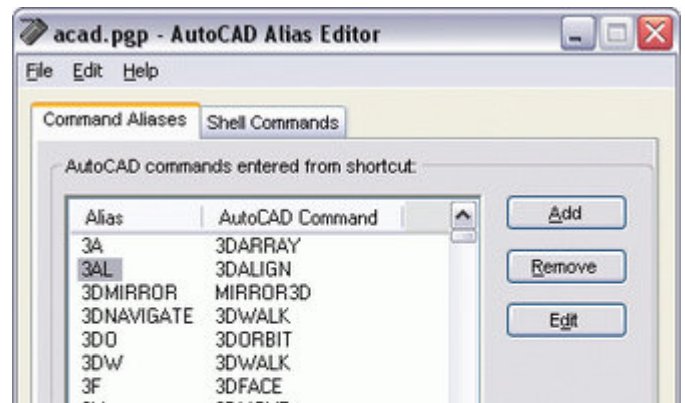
acad.pgp - AutoCAD Alias Editor

File Edit Help

Command Aliases
Shell Commands

AutoCAD commands entered from shortcut:

| Alias | AutoCAD Command |
|---|---|
| 3A | 3DARRAY |
| 3AL | 3DALIGN |
| 3DMIRROR | MIRROR3D |
| 3DNAVIGATE | 3DWALK |
| 3DO | 3DORBIT |
| 3DW | 3DWALK |
| 3F | 3DFACE |
| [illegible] | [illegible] |

Add
Remove
Edit